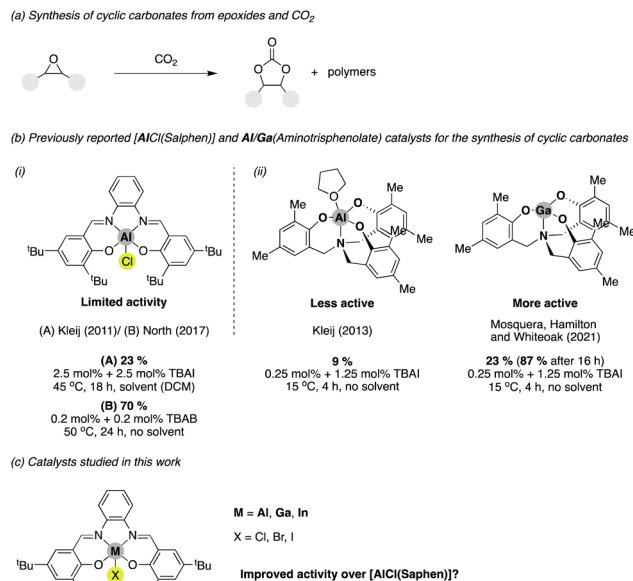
(a) Synthesis of cyclic carbonates from epoxides and $CO_2$

O

$CO_2$

O

O O

+ polymers

(b) Previously reported [AlCl(Salphen)] and Al/Ga(Aminotrisphenolate) catalysts for the synthesis of cyclic carbonates

(i)

N N

Al

$^tBu$ O O $^tBu$

Cl

$^tBu$ $^tBu$

Limited activity

(A) Kleij (2011)/ (B) North (2017)

(A) 23 %
2.5 mol% + 2.5 mol% TBAI
45 °C, 18 h, solvent (DCM)

(B) 70 %
0.2 mol% + 0.2 mol% TBAB
50 °C, 24 h, no solvent

(ii)

O

Me

O Al O

Me N Me

Me

Me

Less active

Kleij (2013)

9 %
0.25 mol% + 1.25 mol% TBAI
15 °C, 4 h, no solvent

Me

Me

O Ga O

Me

Me N Me

Me

More active

Mosquera, Hamilton and Whiteoak (2021)

23 % (87 % after 16 h)
0.25 mol% + 1.25 mol% TBAI
15 °C, 4 h, no solvent

(c) Catalysts studied in this work

N N

M

$^tBu$ O O

X

M = Al, Ga, In

X = Cl, Br, I

Improved activity over [AlCl(Saphen)]?